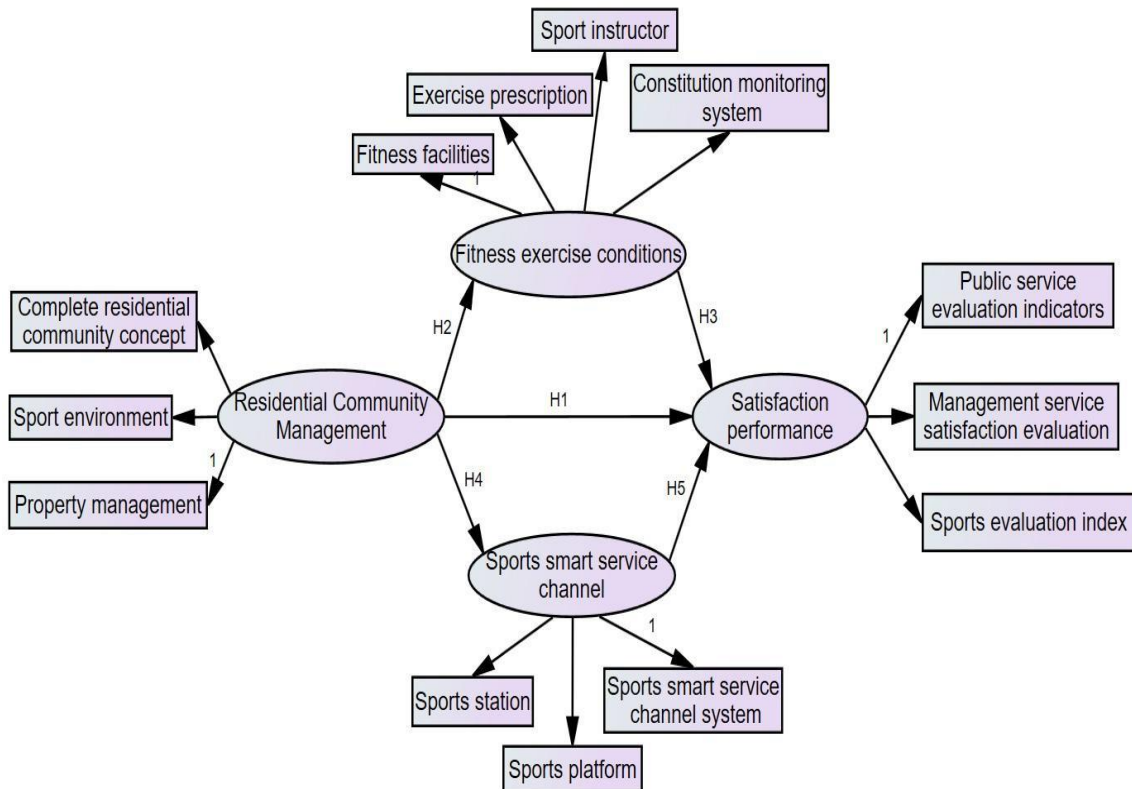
Sport instructor

Exercise prescription

Constitution monitoring system

Fitness facilities

1

Fitness exercise conditions

Complete residential community concept

H2

H3

Public service evaluation indicators

1

Sport environment

Residential Community Management

H1

Satisfaction performance

Management service satisfaction evaluation

1

Property management

H4

H5

Sports evaluation index

Sports smart service channel

1

Sports station

Sports smart service channel system

Sports platform